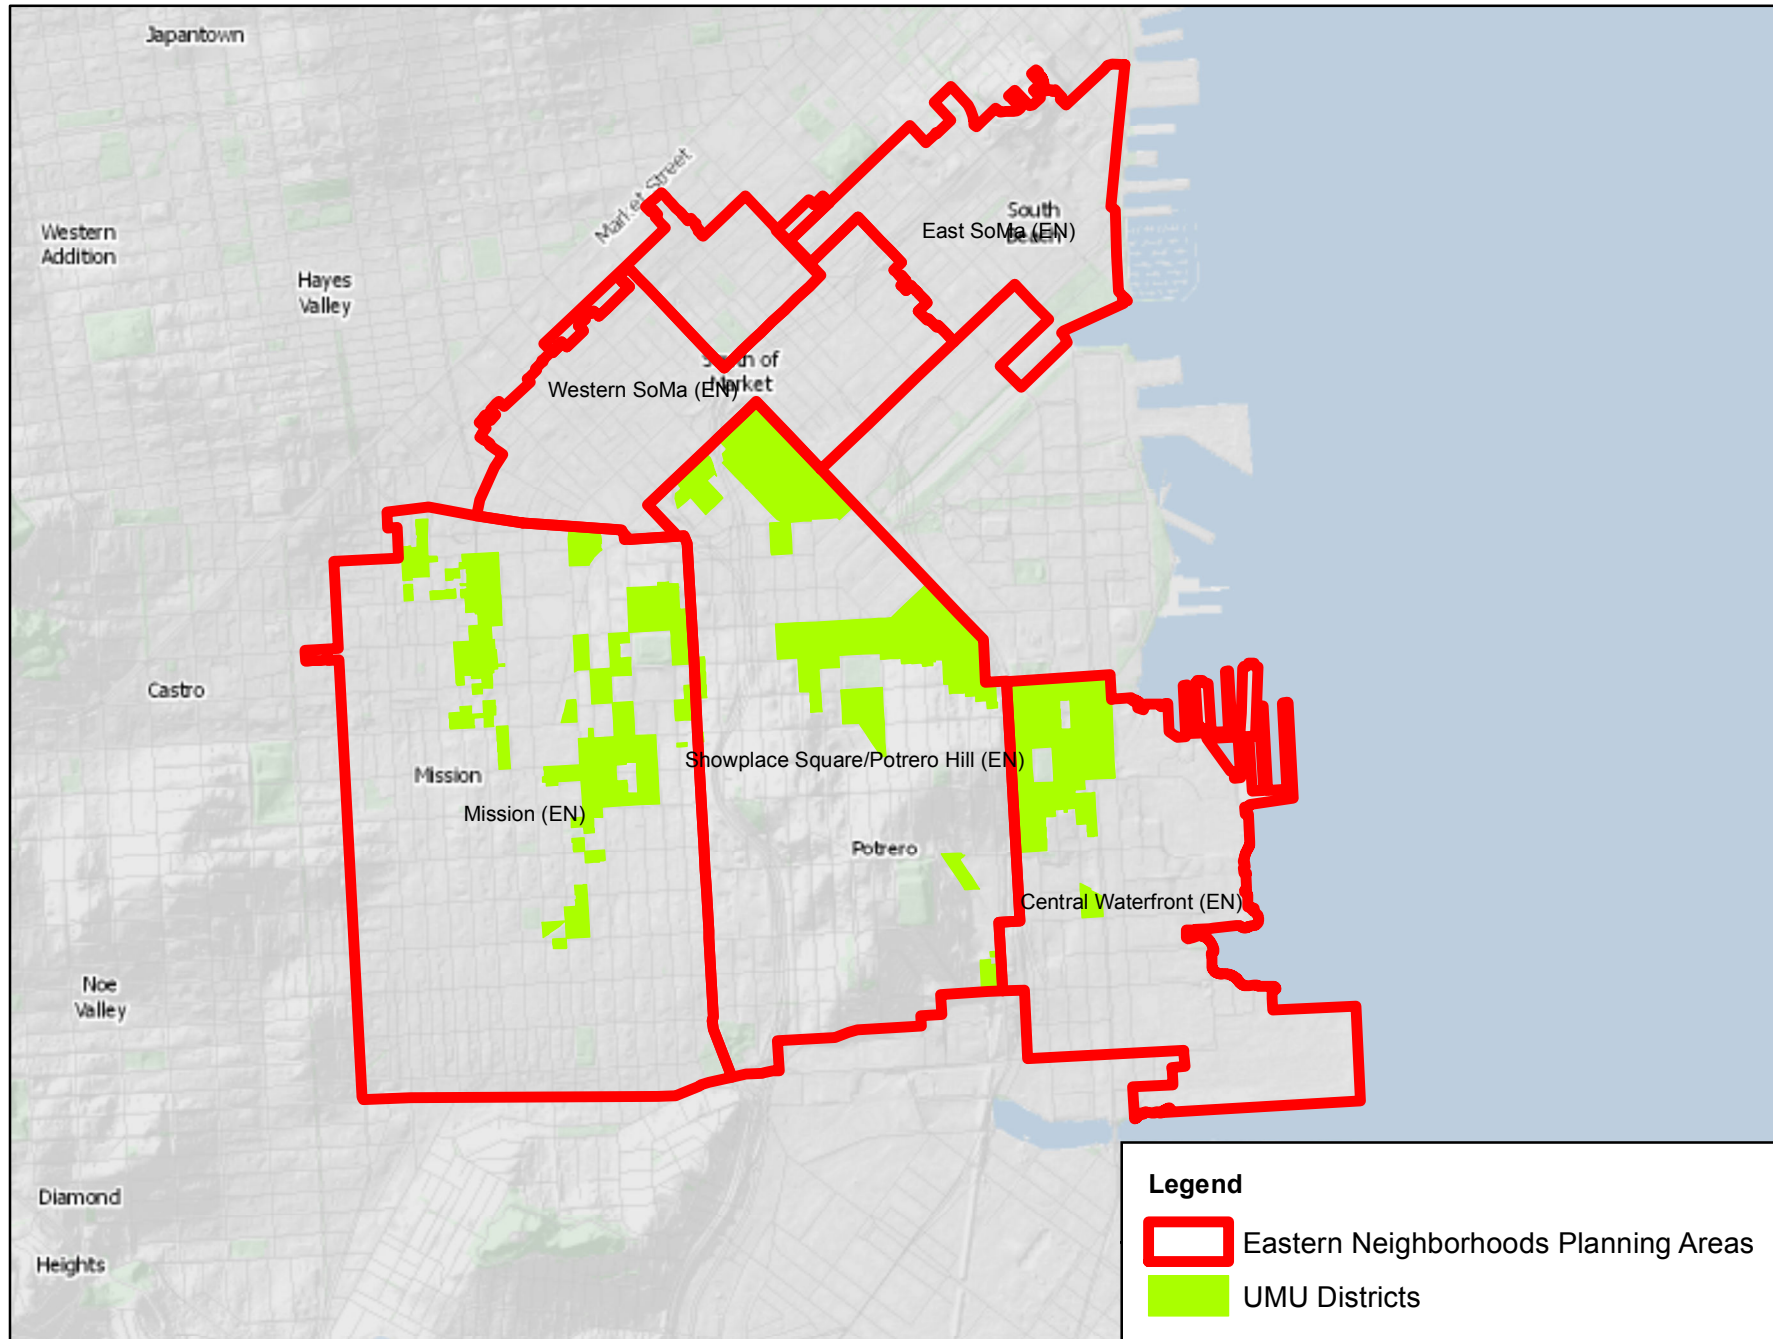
Japantown

Market Street

Western Addition

Hayes Valley

South Beach

East SoMa (EN)

South of Market

Western SoMa (EN)

Castro

Mission

Mission (EN)

Showplace Square/Potrero Hill (EN)

Potrero

Central Waterfront (EN)

Noe Valley

Diamond

Heights

Legend

Eastern Neighborhoods Planning Areas

UMU Districts